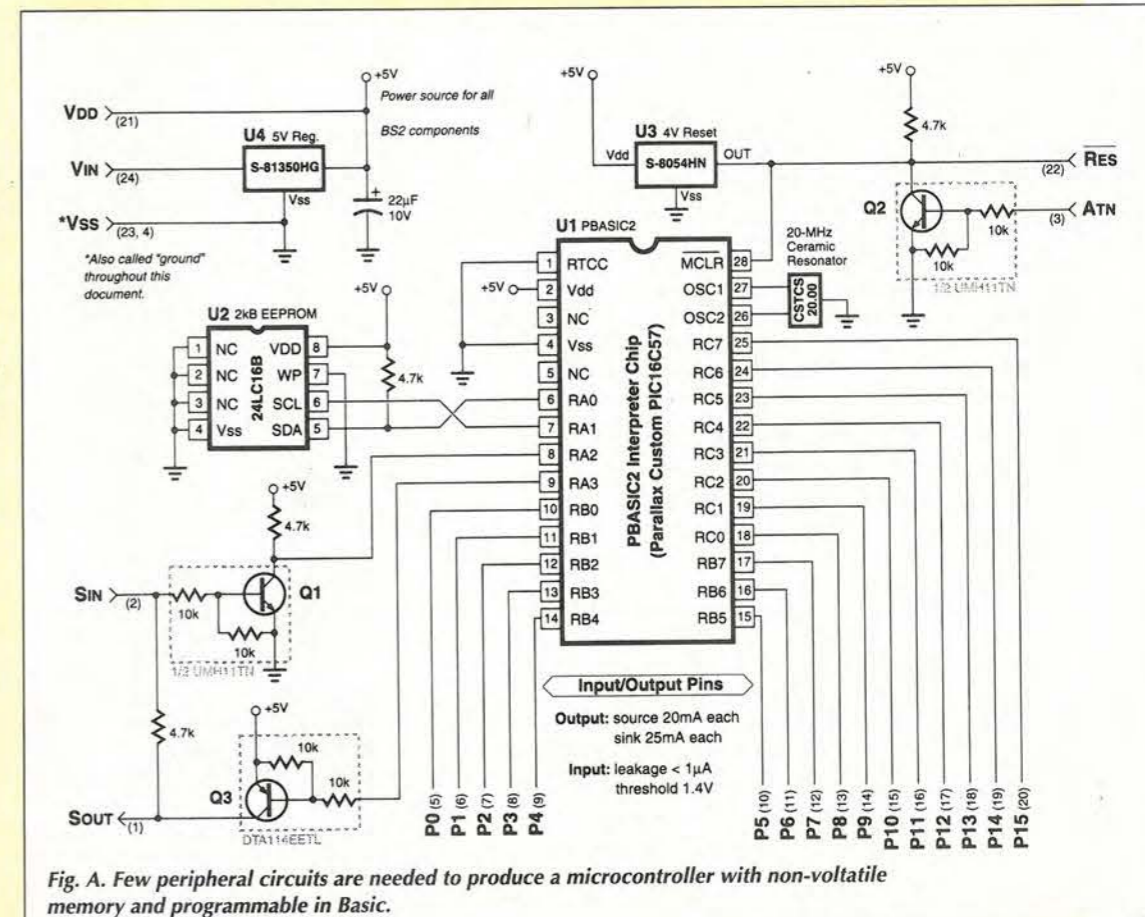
VDD (21)
+5V
Power source for all BS2 components
U4 5V Reg.
VIN (24)
S-81350HG
Vss
*VSS (23, 4)
22µF 10V
*Also called "ground" throughout this document.

+5V
U3 4V Reset
Vdd
S-8054HN
OUT
Vss
+5V
4.7k
(22) $\overline{\text{RES}}$
Q2
10k
(3) ATN
10k
1/2 UMH11TN

U1 PBASIC2
20-MHz Ceramic Resonator
CSTCS 20.00

| | | | |
|---|---|---|---|
| 1 | RTCC | MCLR | 28 |
| 2 | Vdd | OSC1 | 27 |
| 3 | NC | OSC2 | 26 |
| 4 | Vss | RC7 | 25 |
| 5 | NC | RC6 | 24 |
| 6 | RA0 | RC5 | 23 |
| 7 | RA1 | RC4 | 22 |
| 8 | RA2 | RC3 | 21 |
| 9 | RA3 | RC2 | 20 |
| 10 | RB0 | RC1 | 19 |
| 11 | RB1 | RC0 | 18 |
| 12 | RB2 | RB7 | 17 |
| 13 | RB3 | RB6 | 16 |
| 14 | RB4 | RB5 | 15 |

PBASIC2 Interpreter Chip (Parallax Custom PIC16C57)
+5V

U2 2kB EEPROM
+5V

| | | | |
|---|---|---|---|
| 1 | NC | VDD | 8 |
| 2 | NC | WP | 7 |
| 3 | NC | SCL | 6 |
| 4 | Vss | SDA | 5 |

24LC16B
4.7k

+5V
4.7k
SIN (2)
10k
Q1
10k
1/2 UMH11TN
4.7k
+5V
10k
10k
Q3
DTA114EETL
SOUT (1)

Input/Output Pins
Output: source 20mA each
sink 25mA each
Input: leakage < 1µA
threshold 1.4V

P0 (5) P1 (6) P2 (7) P3 (8) P4 (9)
P5 (10) P6 (11) P7 (12) P8 (13) P9 (14) P10 (15) P11 (16) P12 (17) P13 (18) P14 (19) P15 (20)

Fig. A. Few peripheral circuits are needed to produce a microcontroller with non-voltatile memory and programmable in Basic.